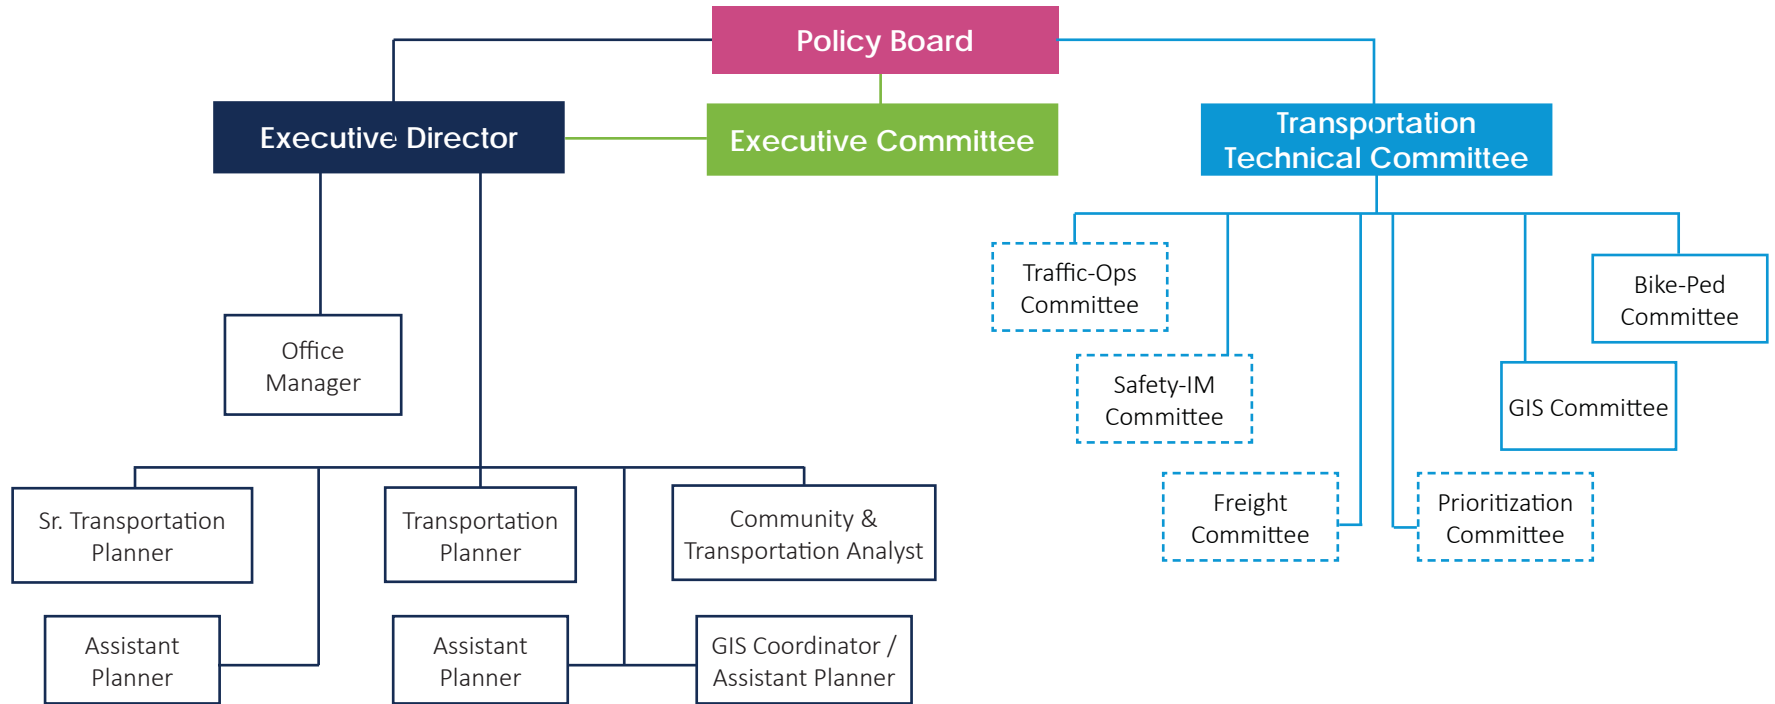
Policy Board

Executive Director

Executive Committee

Transportation Technical Committee

Office Manager

Sr. Transportation Planner

Transportation Planner

Community & Transportation Analyst

Assistant Planner

Assistant Planner

GIS Coordinator / Assistant Planner

Traffic-Ops Committee

Safety-IM Committee

Freight Committee

Prioritization Committee

GIS Committee

Bike-Ped Committee